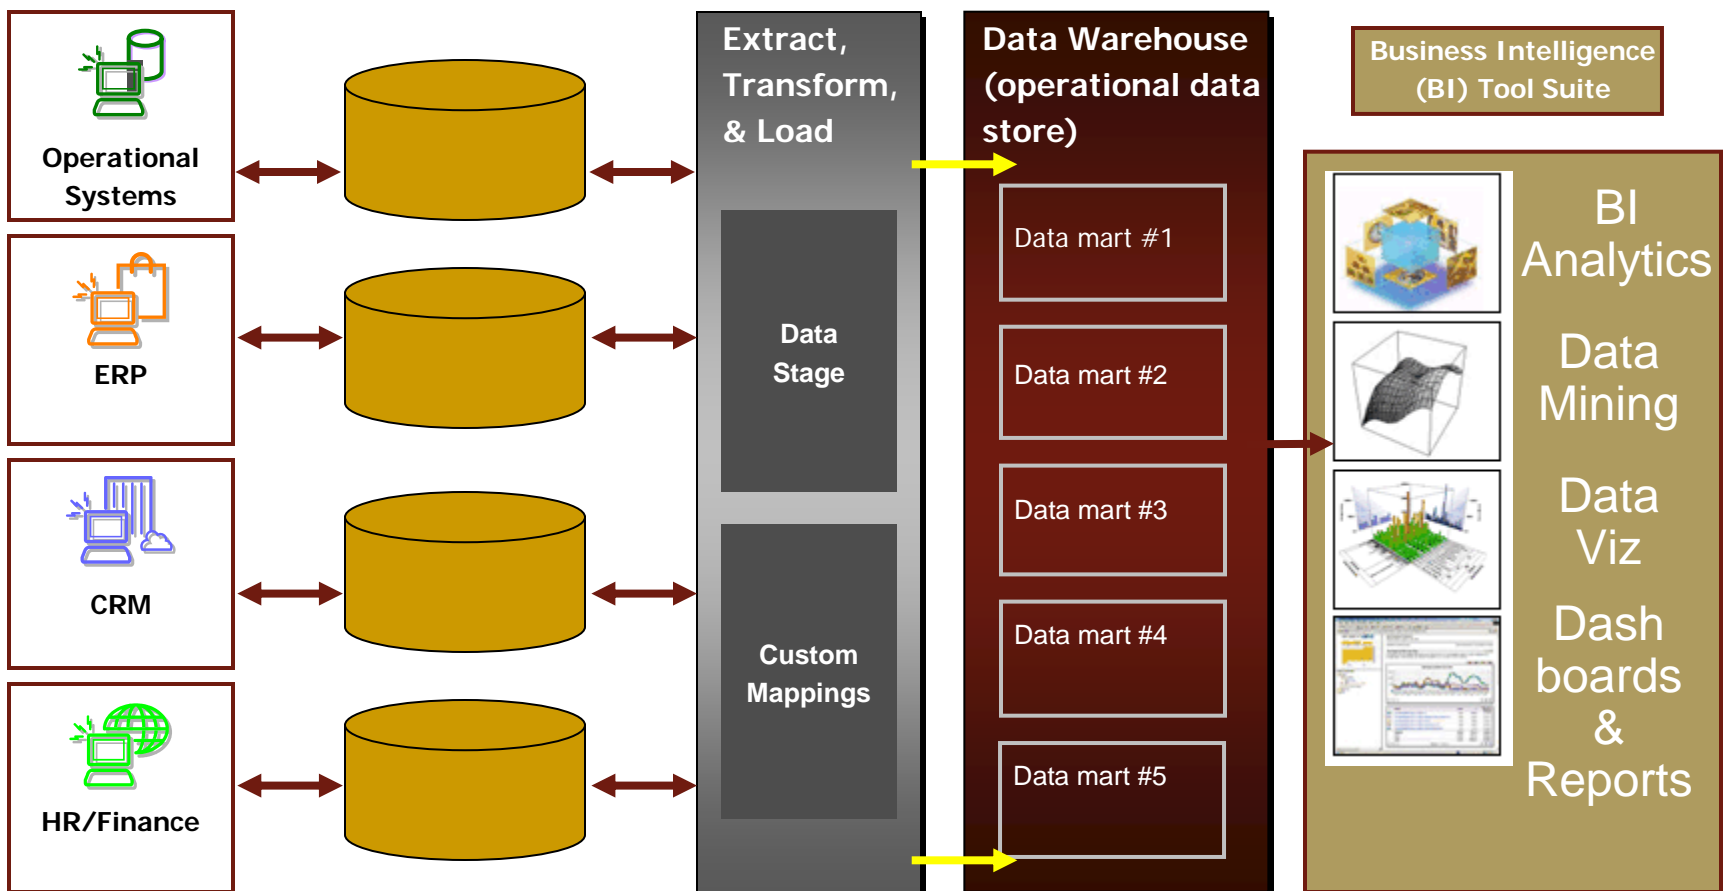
Operational Systems

ERP

CRM

HR/Finance

Extract, Transform, & Load

Data Stage

Custom Mappings

Data Warehouse (operational data store)

Data mart #1

Data mart #2

Data mart #3

Data mart #4

Data mart #5

Business Intelligence (BI) Tool Suite

BI Analytics

Data Mining

Data Viz

Dash boards & Reports